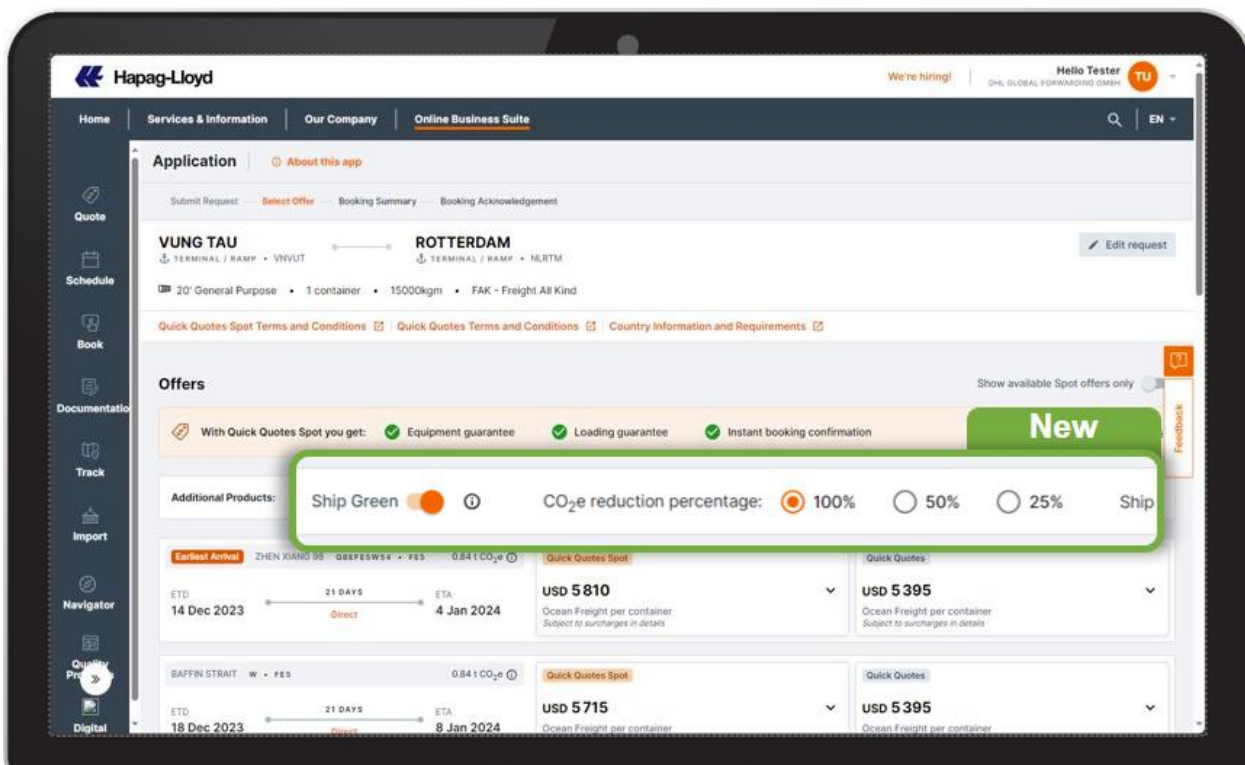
Hapag-Lloyd

We're hiring!

Hello Tester
DHL GLOBAL FORWARDING GMBH

TU

Home | Services & Information | Our Company | Online Business Suite

EN

Quote
Schedule
Book
Documentatio
Track
Import
Navigator
Quality Pr
Digital

Application | About this app

Submit Request — Select Offer — Booking Summary — Booking Acknowledgement

VUNG TAU
TERMINAL / RAMP • VNVUT

ROTTERDAM
TERMINAL / RAMP • NLRTM

Edit request

20' General Purpose • 1 container • 15000kgm • FAK - Freight All Kind

Quick Quotes Spot Terms and Conditions | Quick Quotes Terms and Conditions | Country Information and Requirements

Offers

Show available Spot offers only

With Quick Quotes Spot you get: Equipment guarantee Loading guarantee Instant booking confirmation

New

Feedback

Additional Products:

Ship Green

$CO_2e$ reduction percentage: 100% 50% 25%

Ship

Earliest Arrival ZHEN XIANG 98 QBEFESWS4 • FES 0.84 t $CO_2e$

ETD
14 Dec 2023

21 DAYS
Direct

ETA
4 Jan 2024

Quick Quotes Spot
USD 5810
Ocean Freight per container
Subject to surcharges in details

Quick Quotes
USD 5395
Ocean Freight per container
Subject to surcharges in details

BAFFIN STRAIT W • FES 0.84 t $CO_2e$

ETD
18 Dec 2023

21 DAYS
Direct

ETA
8 Jan 2024

Quick Quotes Spot
USD 5715
Ocean Freight per container

Quick Quotes
USD 5395
Ocean Freight per container